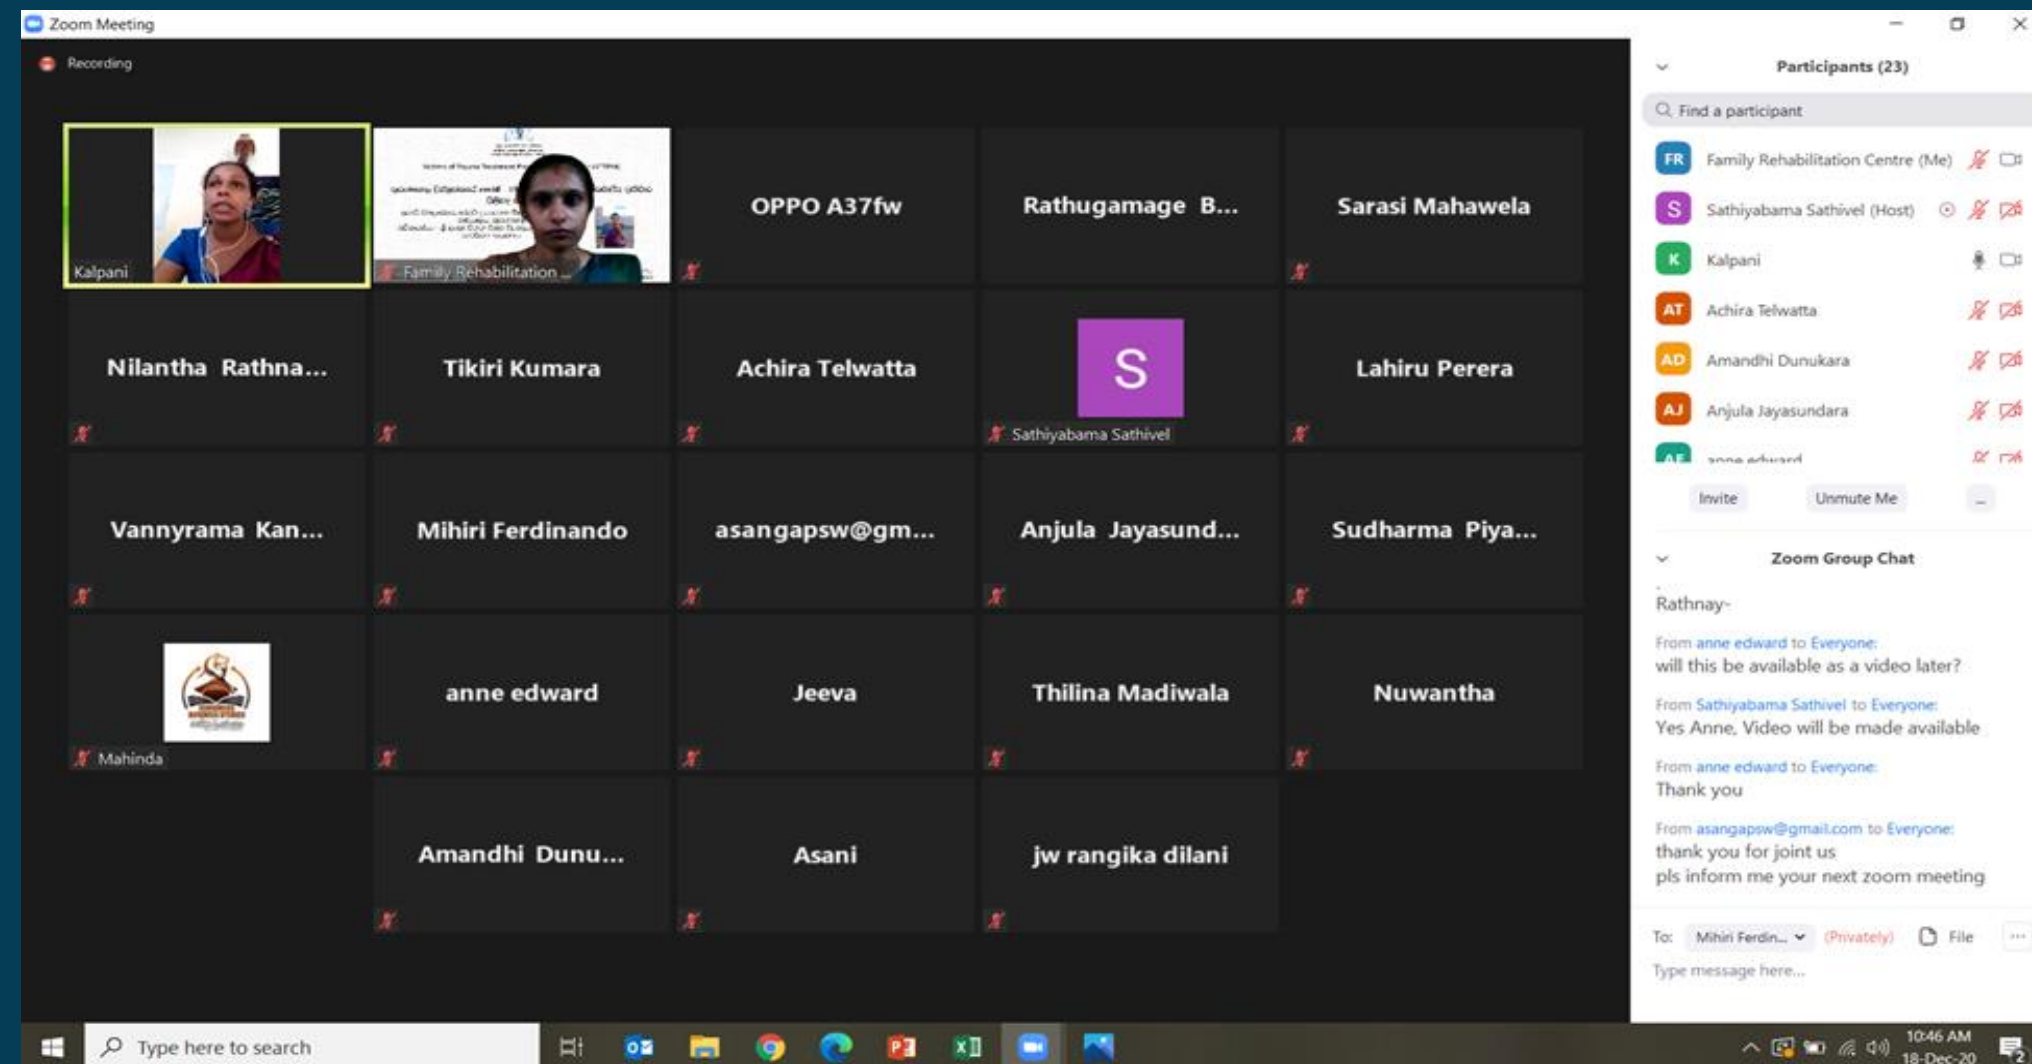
Zoom Meeting

Recording

Kalpani

Family Rehabilitation ...

OPPO A37fw

Rathugamage B...

Sarasi Mahawela

Nilantha Rathna...

Tikiri Kumara

Achira Telwatta

S

Sathiyabama Sathivel

Lahiru Perera

Vannyrama Kan...

Mihiri Ferdinando

asangapsw@gm...

Anjula Jayasund...

Sudharma Piya...

Mahinda

anne edward

Jeeva

Thilina Madiwala

Nuwantha

Amandhi Dunu...

Asani

jw rangika dilani

Participants (23)

Find a participant

FR Family Rehabilitation Centre (Me)

S Sathiyabama Sathivel (Host)

K Kalpani

AT Achira Telwatta

AD Amandhi Dunukara

AJ Anjula Jayasundara

AE anne edward

Invite

Unmute Me

...

Zoom Group Chat

Rathnay-

From anne edward to Everyone:
will this be available as a video later?

From Sathiyabama Sathivel to Everyone:
Yes Anne, Video will be made available

From anne edward to Everyone:
Thank you

From asangapsw@gmail.com to Everyone:
thank you for joint us
pls inform me your next zoom meeting

To: Mihiri Ferdin... (Privately) File

Type message here...

Type here to search

10:46 AM
18-Dec-20